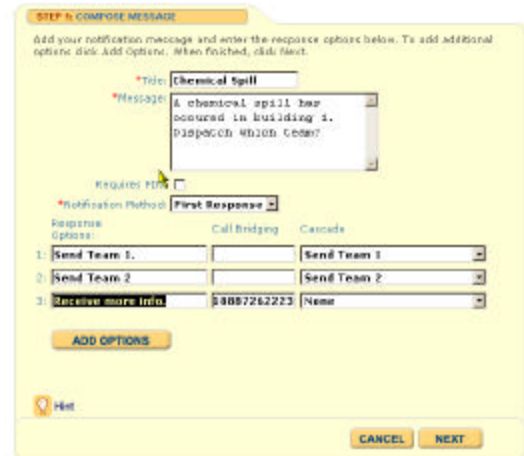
STEP 1: COMPOSE MESSAGE

Add your notification message and enter the response options below. To add additional options click Add Options. When finished, click Next.

*Title: Chemical Spill

*Message: A chemical spill has occured in building 1. Dispatch which team?

Requires PIN:

*Notification Method: First Response

| Response Options: | Call Bridging | Cascade |
|---|---|---|
| 1: Send Team 1 | | Send Team 1 |
| 2: Send Team 2 | | Send Team 2 |
| 3: Receive more info. | 18887262223 | None |

ADD OPTIONS

Hint

CANCEL NEXT